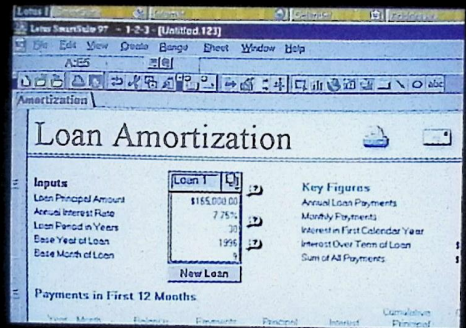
Lotus SmartSuite 97 - 1-2-3 - [Untitled.123]

File Edit View Create Range Sheet Window Help

A:B5

Amortization

Loan Amortization

Inputs
Loan Principal Amount
Annual Interest Rate
Loan Period in Years
Base Year of Loan
Base Month of Loan

Loan 1
$165,000.00
7.75%
30
1996
9

New Loan

Key Figures
Annual Loan Payments
Monthly Payments
Interest in First Calendar Year
Interest Over Term of Loan
Sum of All Payments

Payments in First 12 Months

Year Month Balance Payments Principal Interest Cumulative Principal